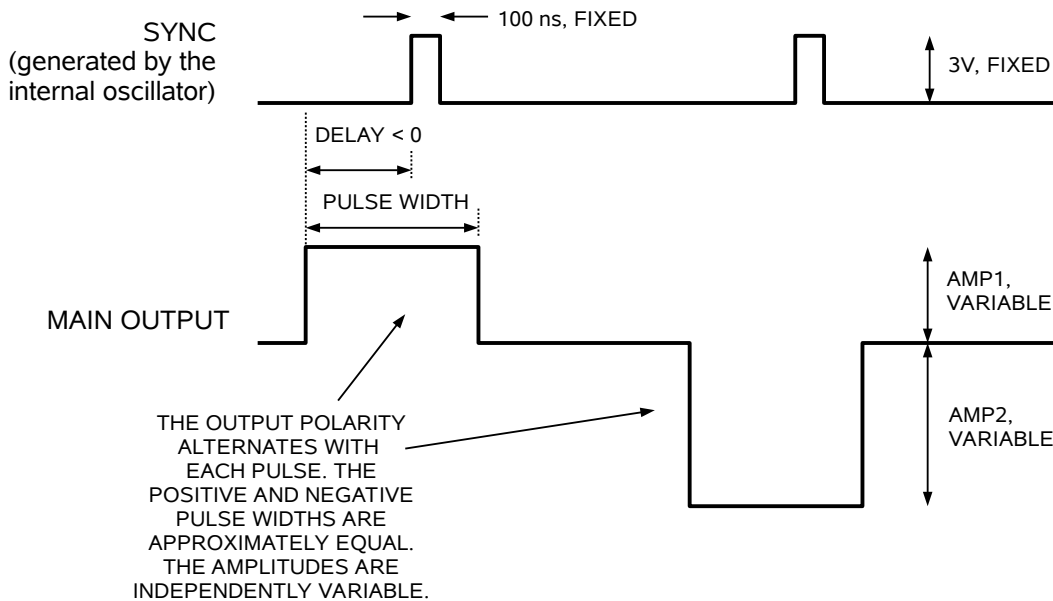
100 ns, FIXED

SYNC
(generated by the internal oscillator)

3V, FIXED

DELAY < 0

PULSE WIDTH

AMP1, VARIABLE

MAIN OUTPUT

AMP2, VARIABLE

THE OUTPUT POLARITY ALTERNATES WITH EACH PULSE. THE POSITIVE AND NEGATIVE PULSE WIDTHS ARE APPROXIMATELY EQUAL. THE AMPLITUDES ARE INDEPENDENTLY VARIABLE.